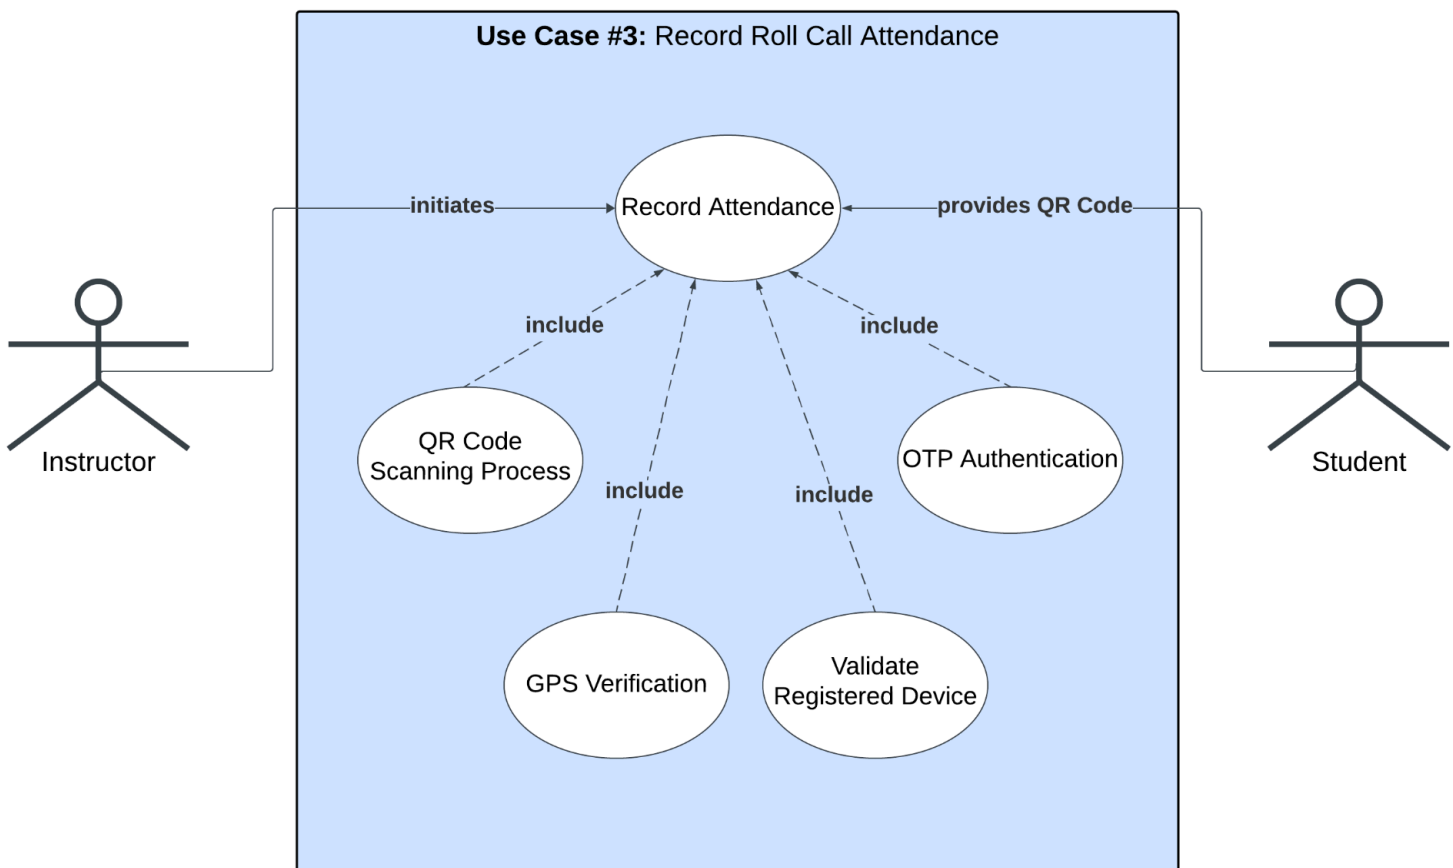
**Use Case #3:** Record Roll Call Attendance

Instructor

initiates

Record Attendance

provides QR Code

Student

include

include

QR Code Scanning Process

include

include

OTP Authentication

GPS Verification

Validate Registered Device